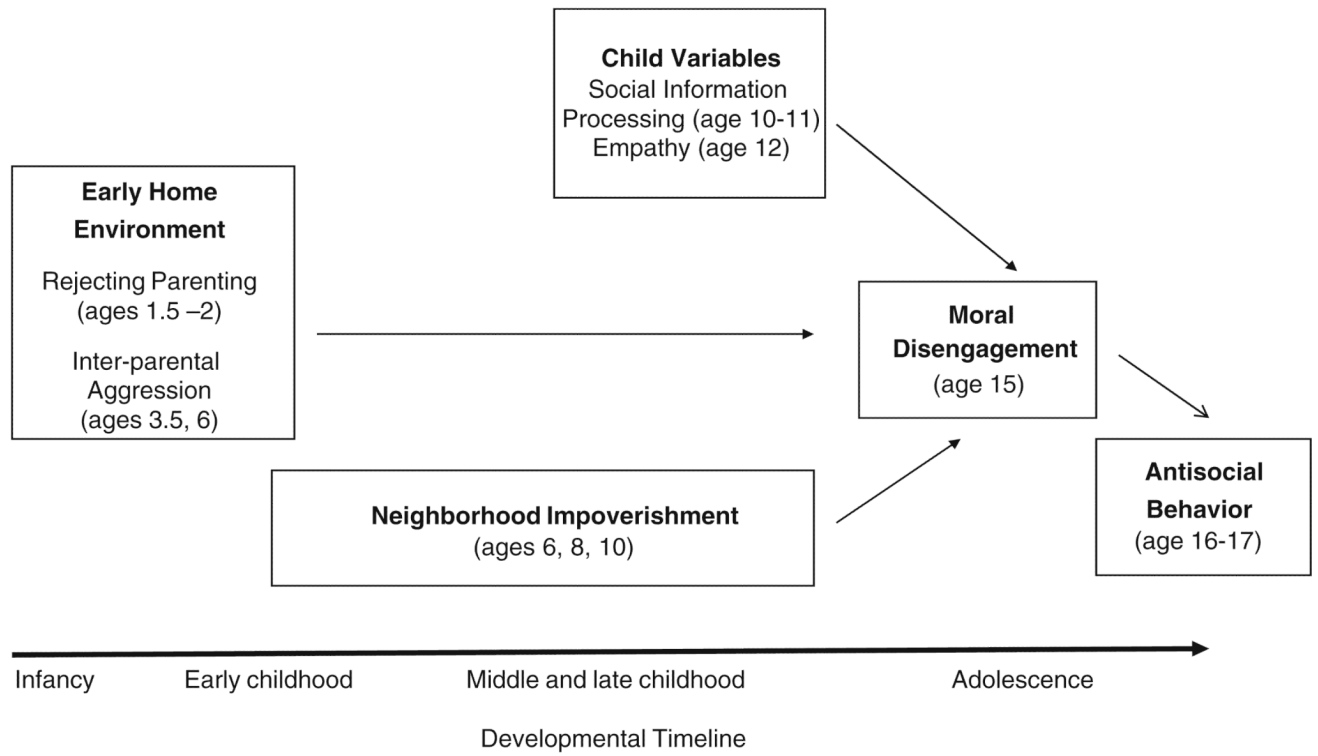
**Child Variables**
Social Information Processing (age 10-11)
Empathy (age 12)

**Early Home Environment**

Rejecting Parenting (ages 1.5 –2)

Inter-parental Aggression (ages 3.5, 6)

**Moral Disengagement**
(age 15)

**Neighborhood Impoverishment**
(ages 6, 8, 10)

**Antisocial Behavior**
(age 16-17)

Infancy Early childhood Middle and late childhood Adolescence

Developmental Timeline